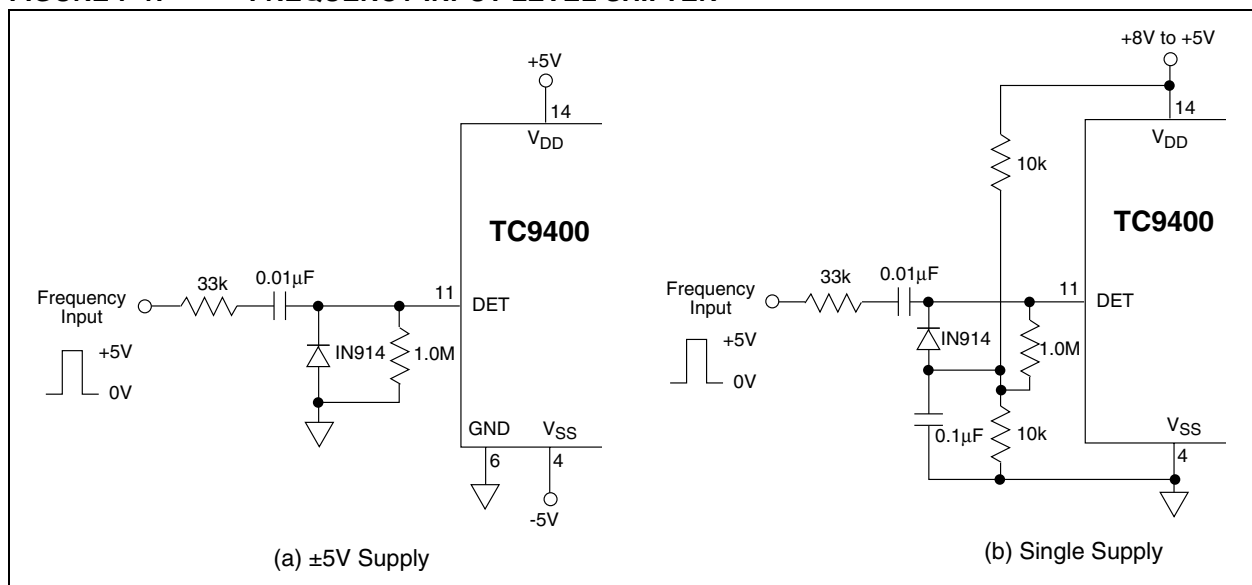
+5V
14
$V_{DD}$
TC9400
Frequency Input
33k
0.01µF
11
DET
IN914
1.0M
+5V
0V
GND
$V_{SS}$
6
4
-5V
(a) ±5V Supply

+8V to +5V
14
10k
$V_{DD}$
TC9400
Frequency Input
33k
0.01µF
11
DET
IN914
1.0M
+5V
0V
0.1µF
10k
$V_{SS}$
4
(b) Single Supply